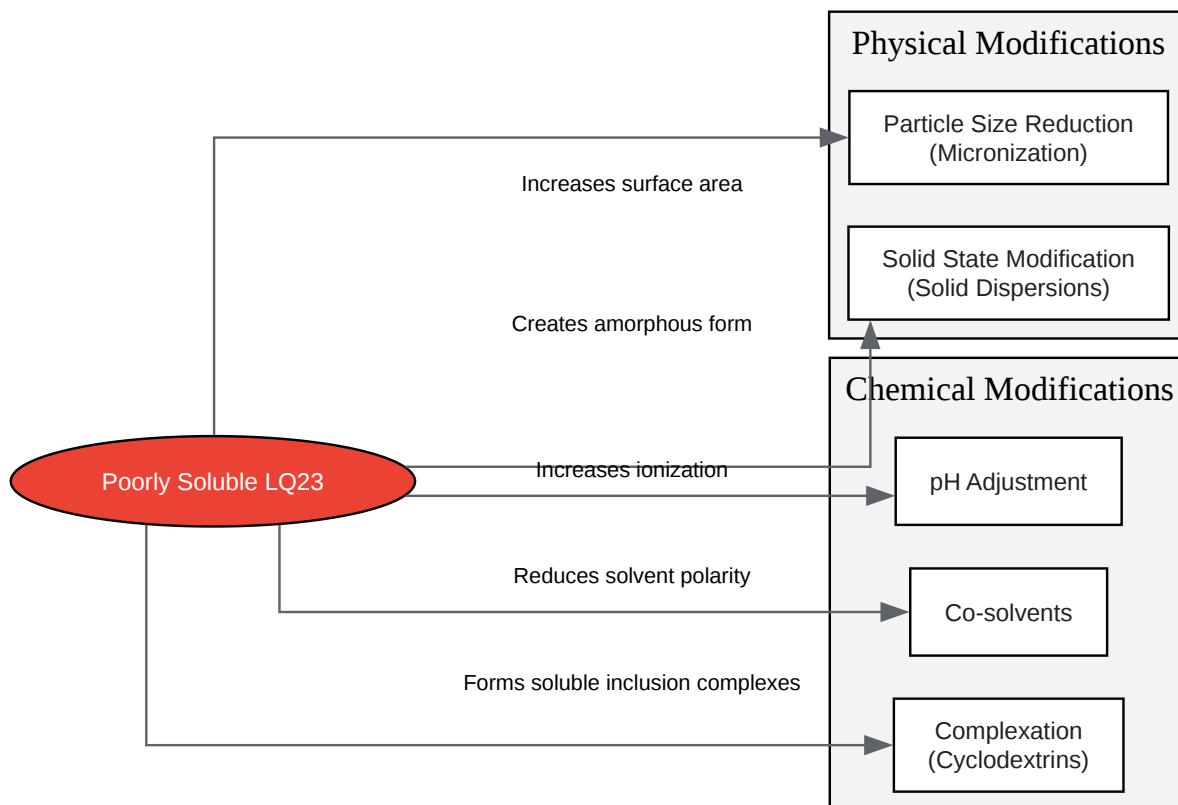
Physical Modifications

Particle Size Reduction (Micronization)

Solid State Modification (Solid Dispersions)

Chemical Modifications

pH Adjustment

Co-solvents

Complexation (Cyclodextrins)

Poorly Soluble LQ23

Increases surface area

Creates amorphous form

Increases ionization

Reduces solvent polarity

Forms soluble inclusion complexes